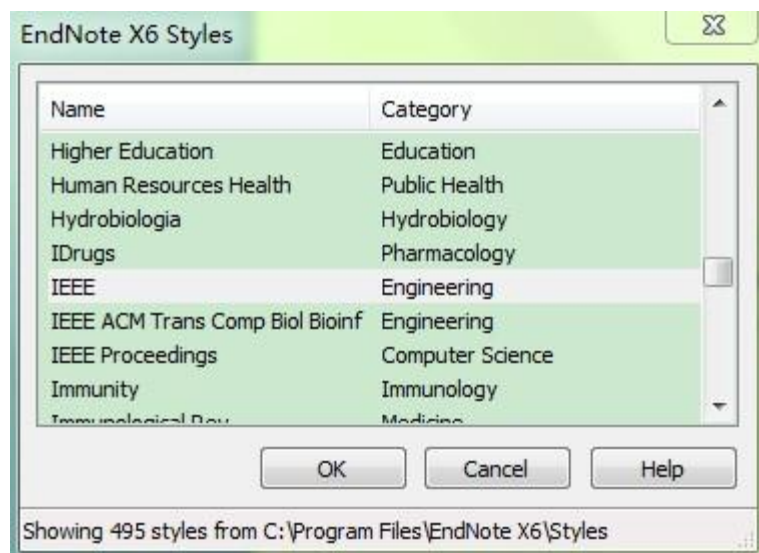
EndNote X6 Styles

| Name | Category |
|---|---|
| Higher Education | Education |
| Human Resources Health | Public Health |
| Hydrobiologia | Hydrobiology |
| IDrugs | Pharmacology |
| IEEE | Engineering |
| IEEE ACM Trans Comp Biol Bioinf | Engineering |
| IEEE Proceedings | Computer Science |
| Immunity | Immunology |
| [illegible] | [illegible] |

OK Cancel Help

Showing 495 styles from C:\Program Files\EndNote X6\Styles